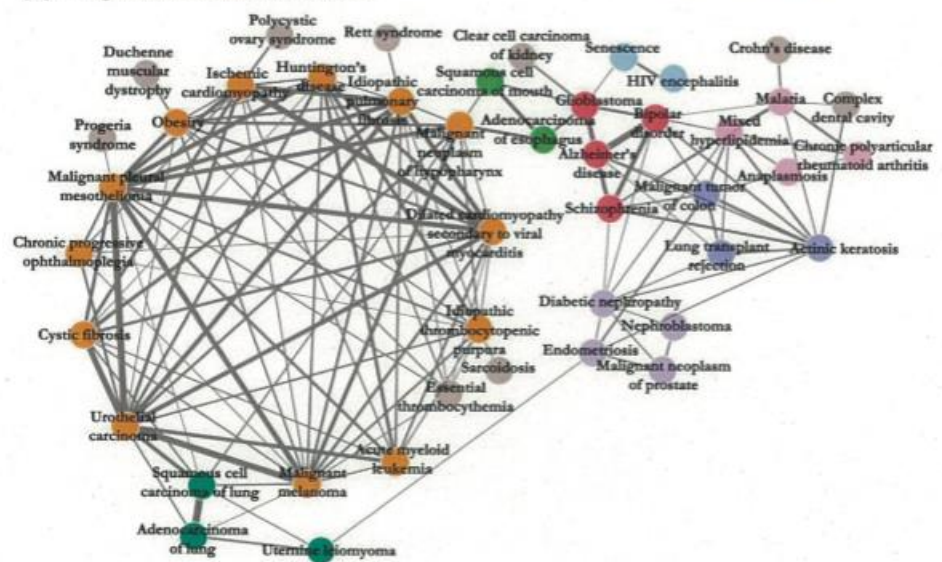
Polycystic ovary syndrome

Rett syndrome

Clear cell carcinoma of kidney

Senescence

Crohn's disease

Duchenne muscular dystrophy

Ischemic cardiomyopathy

Huntington's disease

Idiopathic pulmonary fibrosis

Squamous cell carcinoma of mouth

HIV encephalitis

Malaria

Complex dental cavity

Progeria syndrome

Obesity

Adenocarcinoma of esophagus

Glioblastoma

Bipolar disorder

Mixed hyperlipidemia

Chronic polyarticular rheumatoid arthritis

Malignant neoplasm of hypopharynx

Alzheimer's disease

Anaplasmosis

Malignant pleural mesothelioma

Malignant tumor of colon

Schizophrenia

Dilated cardiomyopathy secondary to viral myocarditis

Chronic progressive ophthalmoplegia

Lung transplant rejection

Actinic keratosis

Diabetic nephropathy

Nephroblastoma

Idiopathic thrombocytopenic purpura

Cystic fibrosis

Endometriosis

Malignant neoplasm of prostate

Sarcoidosis

Essential thrombocythemia

Urothelial carcinoma

Acute myeloid leukemia

Squamous cell carcinoma of lung

Malignant melanoma

Adenocarcinoma of lung

Uterine leiomyoma